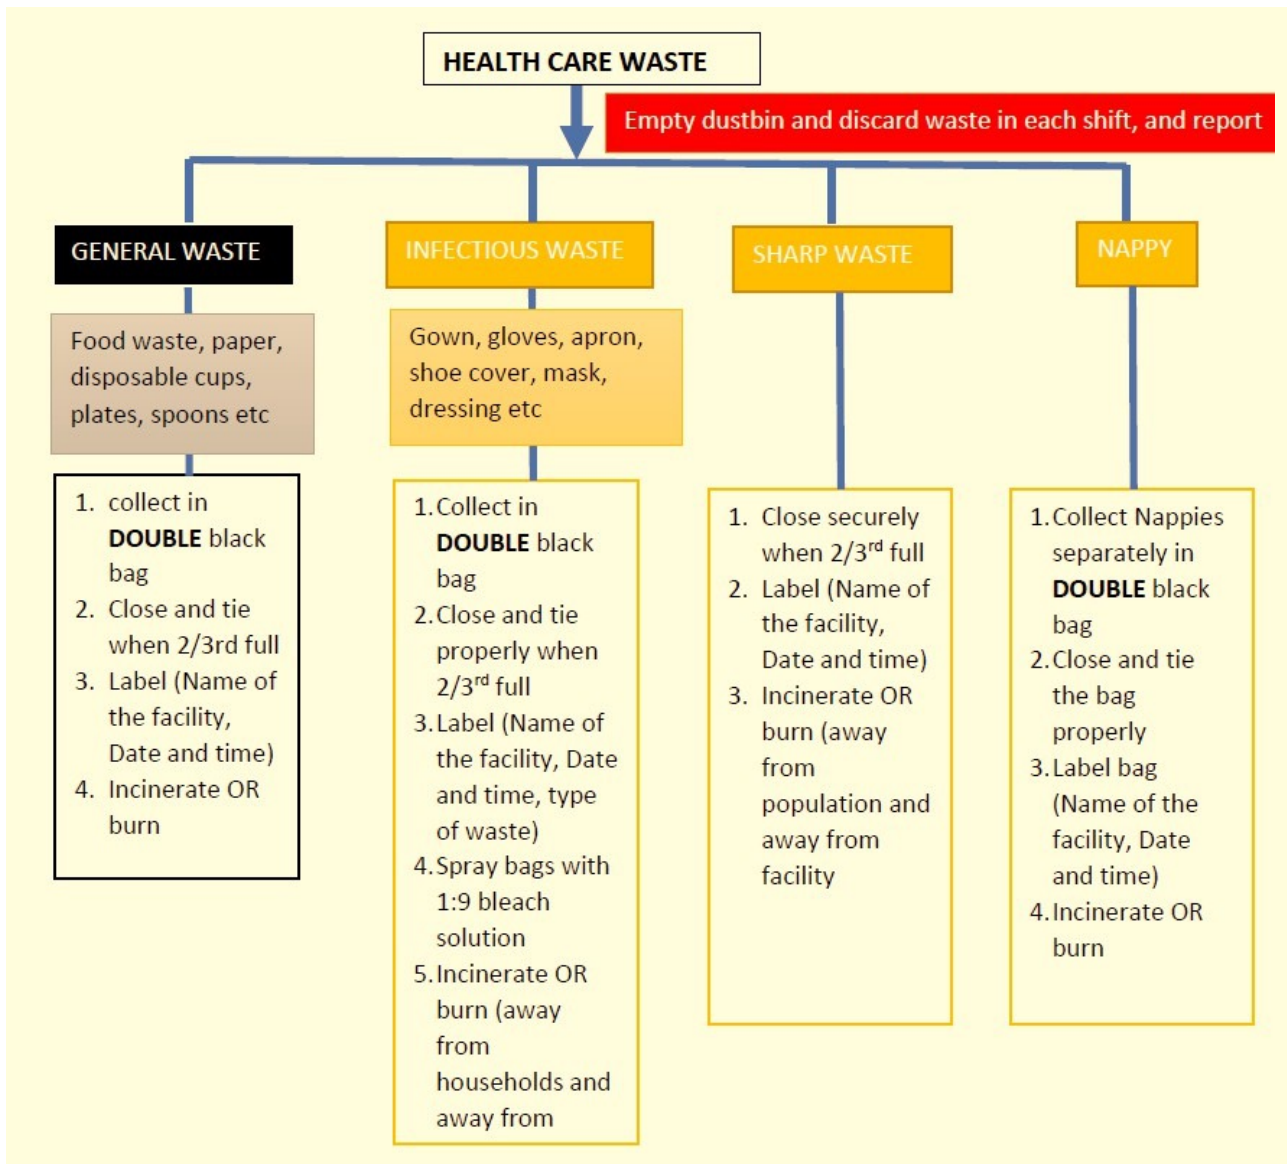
HEALTH CARE WASTE

Empty dustbin and discard waste in each shift, and report

GENERAL WASTE

Food waste, paper, disposable cups, plates, spoons etc

1. collect in **DOUBLE** black bag
2. Close and tie when 2/3rd full
3. Label (Name of the facility, Date and time)
4. Incinerate OR burn

INFECTIOUS WASTE

Gown, gloves, apron, shoe cover, mask, dressing etc

1. Collect in **DOUBLE** black bag
2. Close and tie properly when $2/3^{rd}$ full
3. Label (Name of the facility, Date and time, type of waste)
4. Spray bags with 1:9 bleach solution
5. Incinerate OR burn (away from households and away from

SHARP WASTE

1. Close securely when $2/3^{rd}$ full
2. Label (Name of the facility, Date and time)
3. Incinerate OR burn (away from population and away from facility

NAPPY

1. Collect Nappies separately in **DOUBLE** black bag
2. Close and tie the bag properly
3. Label bag (Name of the facility, Date and time)
4. Incinerate OR burn